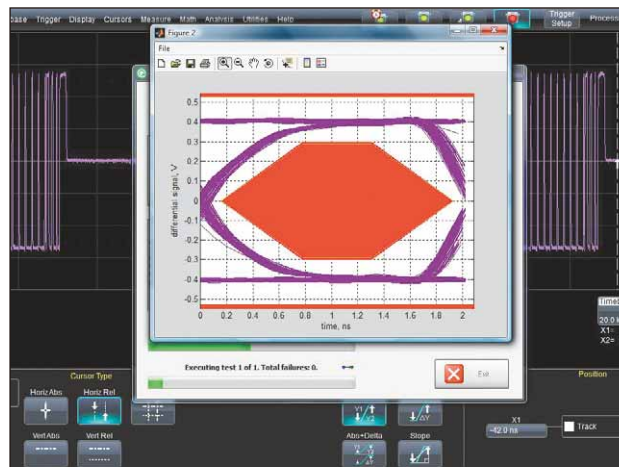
base Trigger Display Cursors Measure Math Analysis Utilities Help

Trigger Setup

Process

Figure 2

File

0.5
0.4
0.3
0.2
0.1
0
-0.1
-0.2
-0.3
-0.4
-0.5

differential signal, V

0 0.2 0.4 0.6 0.8 1 1.2 1.4 1.6 1.8 2

time, ns

Executing test 1 of 1. Total failures: 0.

Exit

Timeb
20.0
X1=
X2=

Cursor Type

Horiz Abs

Horiz Rel

Vert Abs

Vert Rel

Abs+Delta

Slope

Position

X1
-42.0 ns

Track